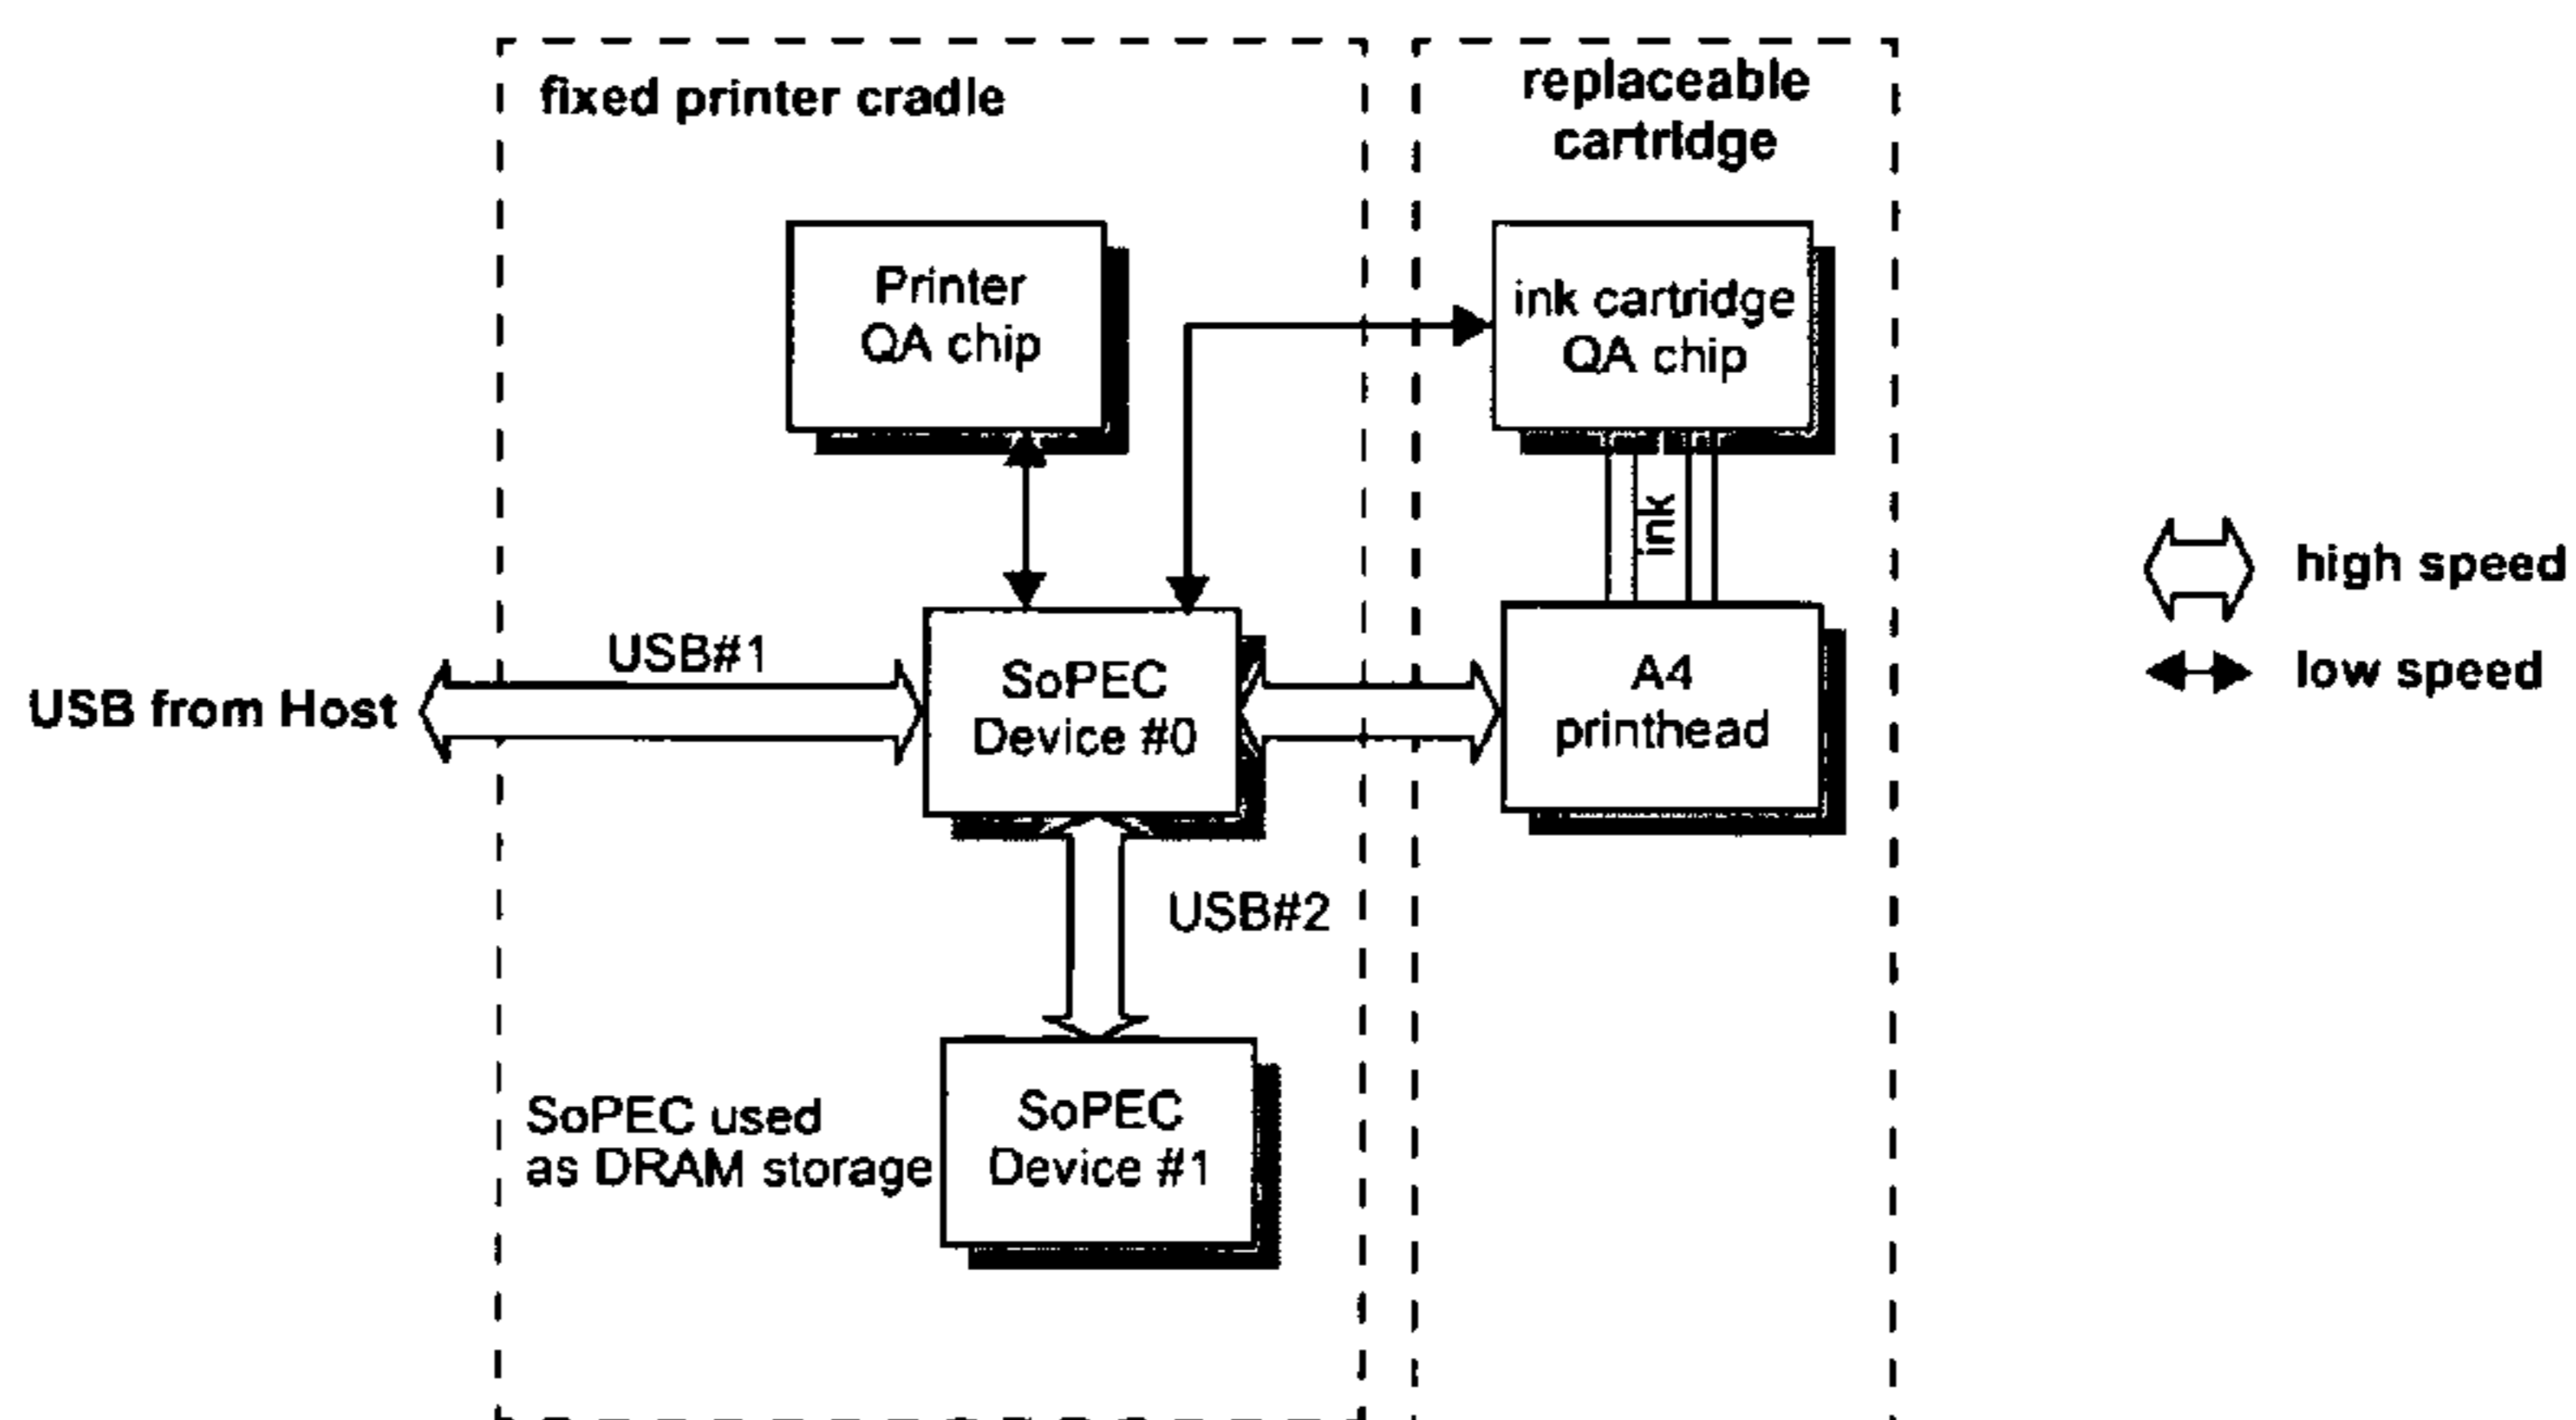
fixed printer cradle

replaceable cartridge

Printer QA chip

ink cartridge QA chip

ink

high speed

low speed

USB#1

USB from Host

SoPEC Device #0

A4 printhead

USB#2

SoPEC used as DRAM storage

SoPEC Device #1